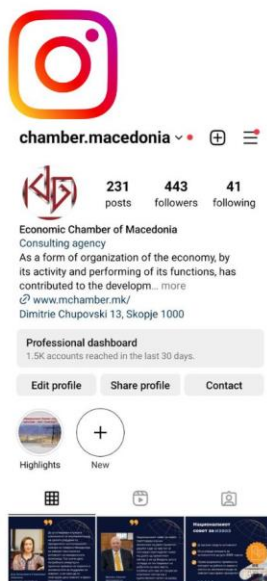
chamber.macedonia

231 posts
443 followers
41 following

Economic Chamber of Macedonia
Consulting agency
As a form of organization of the economy, by its activity and performing of its functions, has contributed to the developm... more
www.mchamber.mk/
Dimitrie Chupovski 13, Skopje 1000

Professional dashboard
1.5K accounts reached in the last 30 days.

Edit profile
Share profile
Contact

Highlights
New